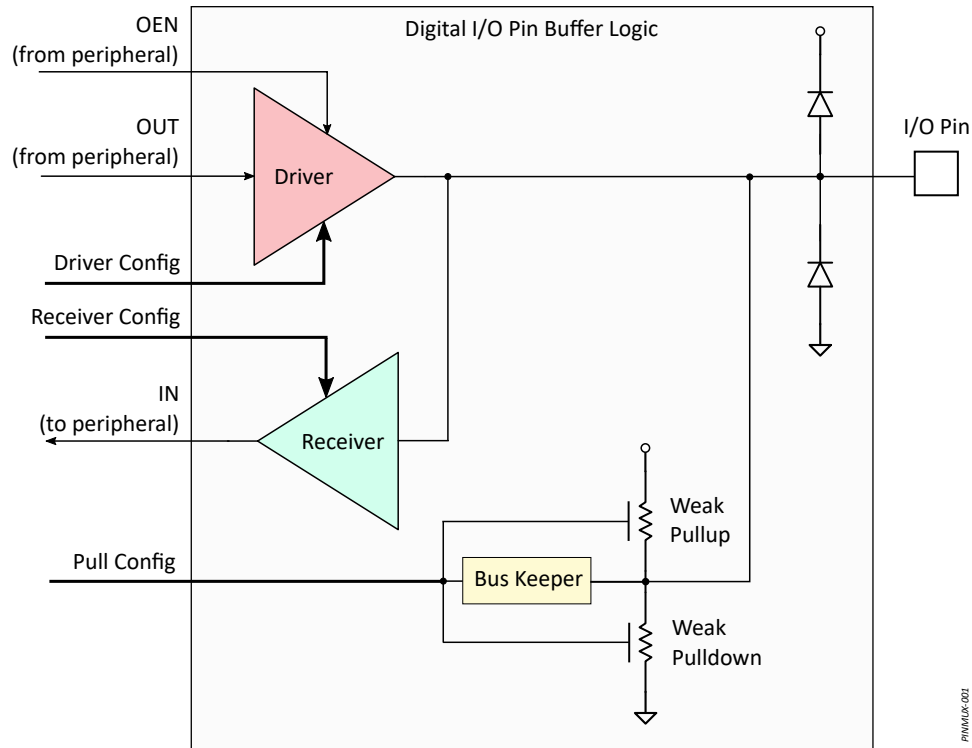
Digital I/O Pin Buffer Logic

OEN
(from peripheral)

OUT
(from peripheral)

Driver

I/O Pin

Driver Config

Receiver Config

IN
(to peripheral)

Receiver

Weak
Pullup

Pull Config

Bus Keeper

Weak
Pulldown

PINMUX-001